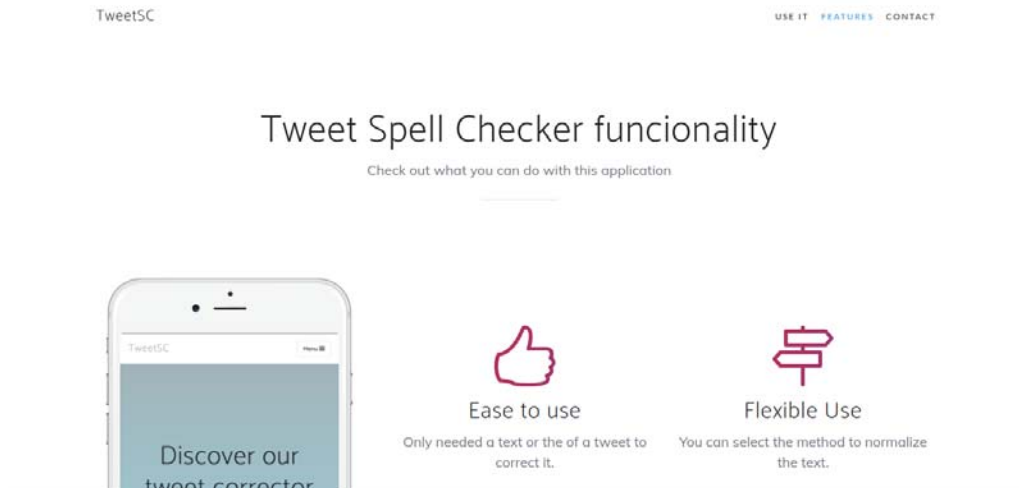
TweetSC

USE IT FEATURES CONTACT

Tweet Spell Checker funcionality

Check out what you can do with this application

TweetSC

Menu

Discover our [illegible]

Ease to use

Only needed a text or the of a tweet to correct it.

Flexible Use

You can select the method to normalize the text.